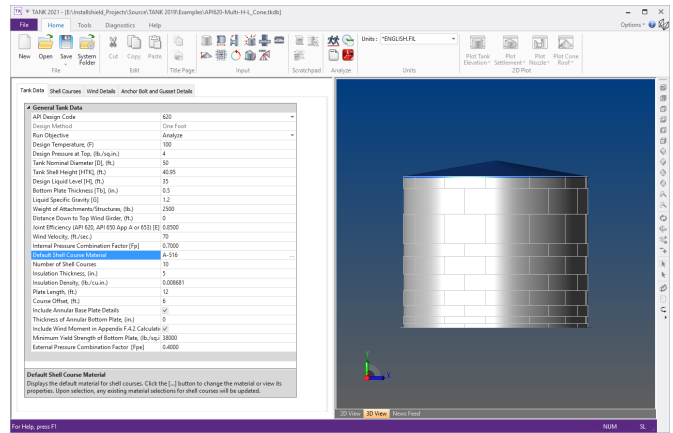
TANK 2021 - [E:\Installshield_Projects\Source\TANK 2019\Examples\API620-Multi-H-L_Cone.tkdb]

File Home Tools Diagnostics Help

Options

New Open Save System Folder
File

Cut Copy Paste
Edit

Title Page

Input

Scratchpad

Analyze

Units : *ENGLISH.FIL
Units

Plot Tank Elevation
Plot Settlement
Plot Nozzle
Plot Cone Roof
2D Plot

Tank Data | Shell Courses | Wind Details | Anchor Bolt and Gusset Details

| General Tank Data | |
|---|---|
| API Design Code | 620 |
| Design Method | One Foot |
| Run Objective | Analyze |
| Design Temperature, (F) | 100 |
| Design Pressure at Top, (lb./sq.in.) | 4 |
| Tank Nominal Diameter [D], (ft.) | 50 |
| Tank Shell Height [HTK], (ft.) | 40.85 |
| Design Liquid Level [H], (ft.) | 35 |
| Bottom Plate Thickness [Tb], (in.) | 0.5 |
| Liquid Specific Gravity [G] | 1.2 |
| Weight of Attachments/Structures, (lb.) | 2500 |
| Distance Down to Top Wind Girder, (ft.) | 0 |
| Joint Efficiency (API 620, API 650 App A or 653) [E] | 0.8500 |
| Wind Velocity, (ft./sec.) | 70 |
| Internal Pressure Combination Factor [Fp] | 0.7000 |
| Default Shell Course Material | A-516 |
| Number of Shell Courses | 10 |
| Insulation Thickness, (in.) | 5 |
| Insulation Density, (lb./cu.in.) | 0.008681 |
| Plate Length, (ft.) | 12 |
| Course Offset, (ft.) | 6 |
| Include Annular Base Plate Details | ✓ |
| Thickness of Annular Bottom Plate, (in.) | 0 |
| Include Wind Moment in Appendix F.4.2 Calculati | ✓ |
| Minimum Yield Strength of Bottom Plate, (lb./sq.i | 38000 |
| External Pressure Combination Factor [Fpe] | 0.4000 |

Default Shell Course Material
Displays the default material for shell courses. Click the [...] button to change the material or view its properties. Upon selection, any existing material selections for shell courses will be updated.

2D View | 3D View | News Feed

For Help, press F1 NUM SL